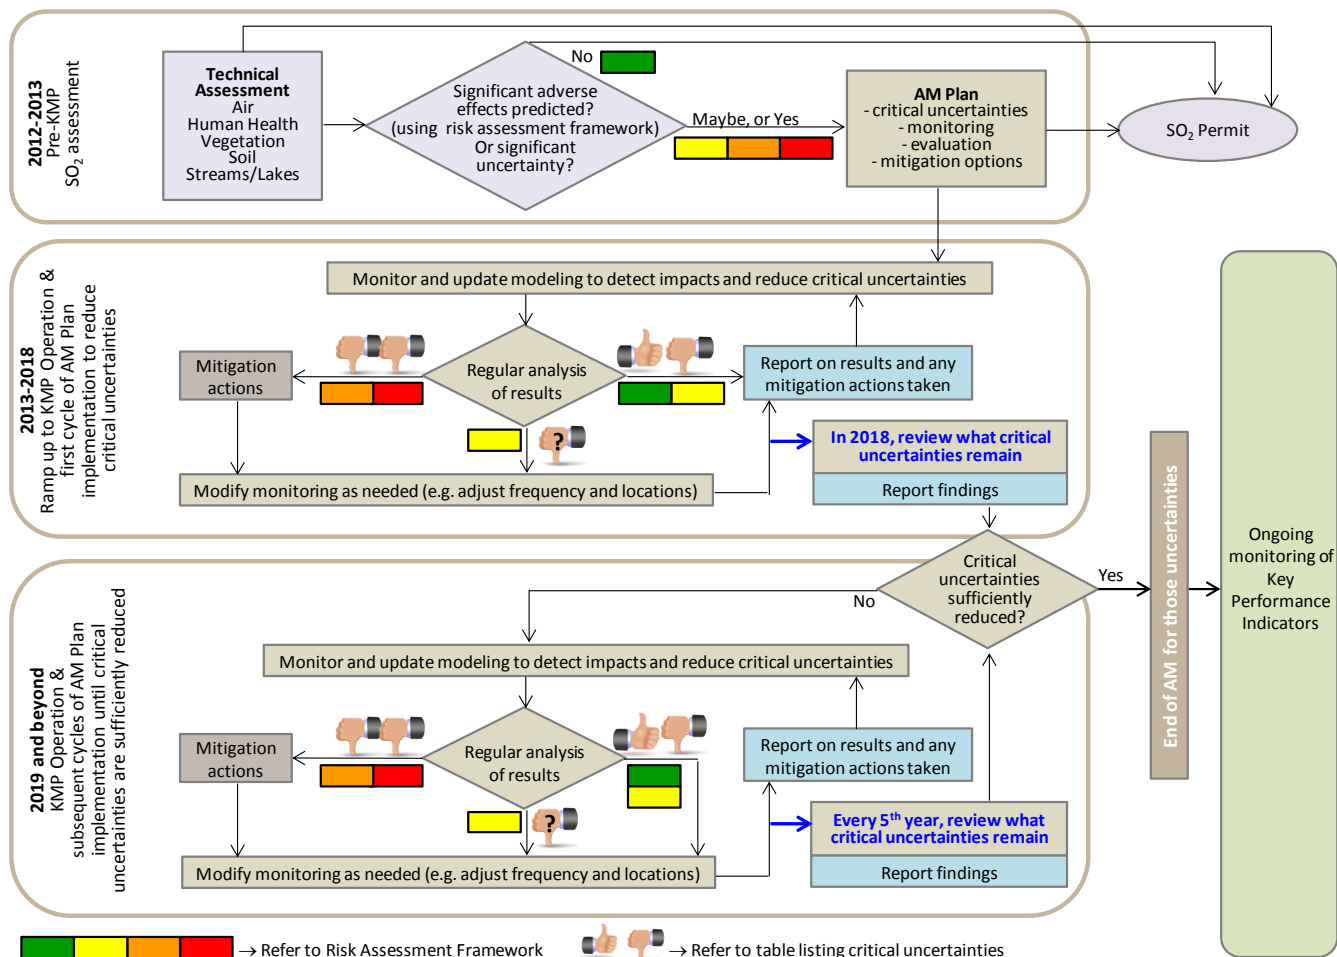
2012-2013
Pre-KMP
$SO_2$ assessment

Technical Assessment
Air
Human Health
Vegetation
Soil
Streams/Lakes

Significant adverse effects predicted?
(using risk assessment framework)
Or significant uncertainty?

No

Maybe, or Yes

AM Plan
- critical uncertainties
- monitoring
- evaluation
- mitigation options

$SO_2$ Permit

2013-2018
Ramp up to KMP Operation & first cycle of AM Plan implementation to reduce critical uncertainties

Monitor and update modeling to detect impacts and reduce critical uncertainties

Mitigation actions

Regular analysis of results

Report on results and any mitigation actions taken

In 2018, review what critical uncertainties remain

Report findings

Modify monitoring as needed (e.g. adjust frequency and locations)

Critical uncertainties sufficiently reduced?

No

Yes

End of AM for those uncertainties

Ongoing monitoring of Key Performance Indicators

2019 and beyond
KMP Operation & subsequent cycles of AM Plan implementation until critical uncertainties are sufficiently reduced

Monitor and update modeling to detect impacts and reduce critical uncertainties

Mitigation actions

Regular analysis of results

Report on results and any mitigation actions taken

Every 5$^{th}$ year, review what critical uncertainties remain

Report findings

Modify monitoring as needed (e.g. adjust frequency and locations)

→ Refer to Risk Assessment Framework

→ Refer to table listing critical uncertainties